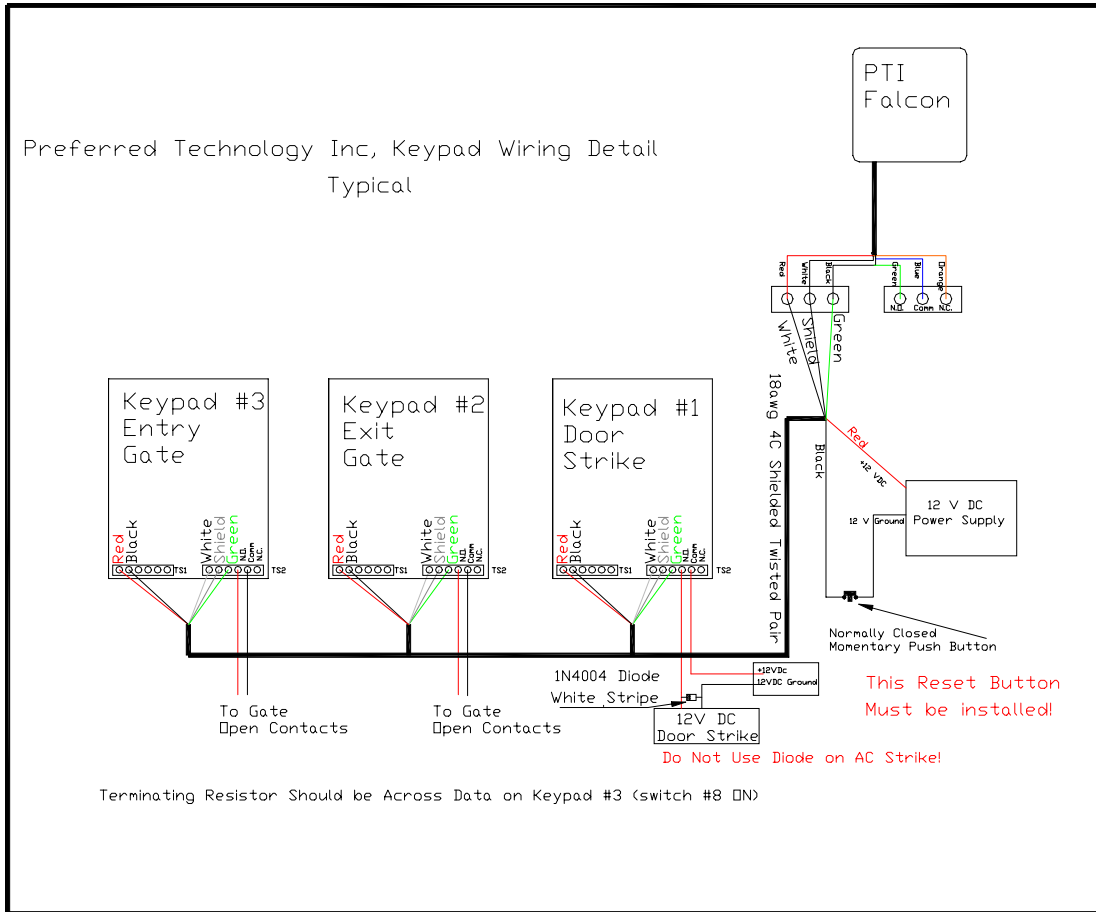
PTI Falcon

Preferred Technology Inc, Keypad Wiring Detail
Typical

Red White Black Green Blue Orange
N.O. Comm N.C.

White Shield Green

18awg 4C Shielded Twisted Pair

Black

Red
+12 VDC

12 V DC Power Supply
12 V Ground

Keypad #3 Entry Gate
Red Black White Shield Green N.O. Comm N.C.
TS1 TS2

Keypad #2 Exit Gate
Red Black White Shield Green N.O. Comm N.C.
TS1 TS2

Keypad #1 Door Strike
Red Black White Shield Green N.O. Comm N.C.
TS1 TS2

Normally Closed
Momentary Push Button

+12VDc
12VDC Ground

1N4004 Diode
White Stripe

12V DC Door Strike

To Gate Open Contacts

To Gate Open Contacts

This Reset Button Must be installed!

Do Not Use Diode on AC Strike!

Terminating Resistor Should be Across Data on Keypad #3 (switch #8 ON)